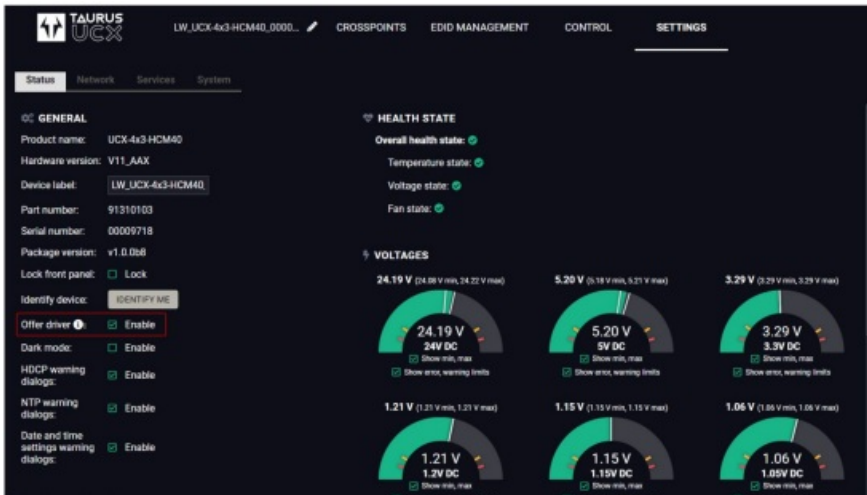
TAURUS UCX

LW_UCX-4x3-HCM40_0000...

CROSSPOINTS EDID MANAGEMENT CONTROL SETTINGS

Status Network Services System

GENERAL

Product name: UCX-4x3-HCM40

Hardware version: V11_AAX

Device label: LW_UCX-4x3-HCM40

Part number: 91310103

Serial number: 00009718

Package version: v1.0.0b8

Lock front panel: Lock

Identify device: IDENTIFY ME

Offer driver: Enable

Dark mode: Enable

HDCP warning dialogs: Enable

NTP warning dialogs: Enable

Date and time settings warning dialogs: Enable

HEALTH STATE

Overall health state:

Temperature state:

Voltage state:

Fan state:

VOLTAGES

24.19 V (24.08 V min, 24.22 V max)

24.19 V
24V DC
Show min, max
Show error, warning limits

5.20 V (5.18 V min, 5.21 V max)

5.20 V
5V DC
Show min, max
Show error, warning limits

3.29 V (3.29 V min, 3.29 V max)

3.29 V
3.3V DC
Show min, max
Show error, warning limits

1.21 V (1.21 V min, 1.21 V max)

1.21 V
1.2V DC
Show min, max

1.15 V (1.15 V min, 1.15 V max)

1.15 V
1.15V DC
Show min, max

1.06 V (1.06 V min, 1.06 V max)

1.06 V
1.05V DC
Show min, max